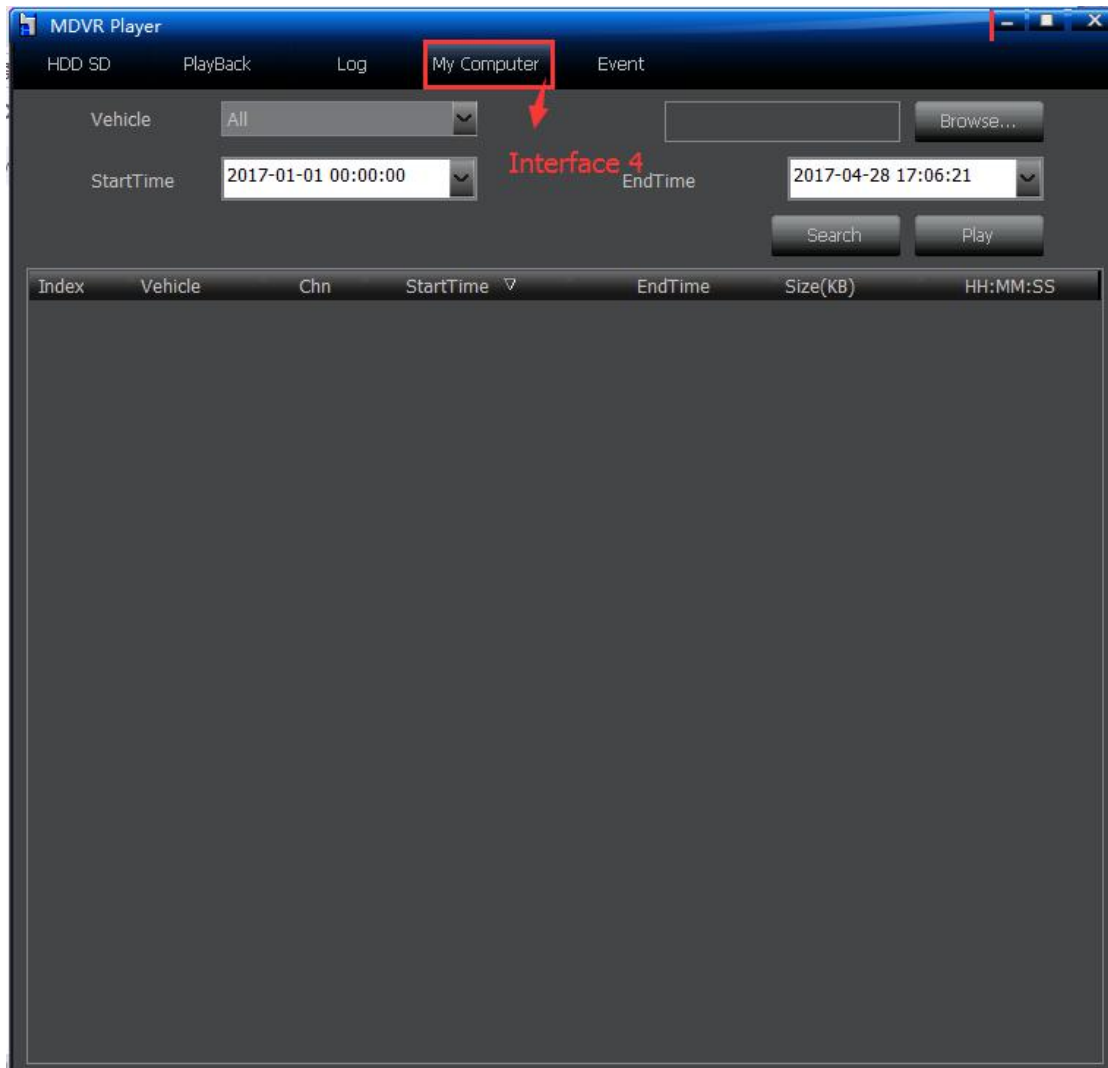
MDVR Player

HDD SD PlayBack Log My Computer Event

Vehicle All

Browse...

Interface 4

StartTime 2017-01-01 00:00:00

EndTime 2017-04-28 17:06:21

Search Play

| Index | Vehicle | Chn | StartTime | EndTime | Size(KB) | HH:MM:SS |
|---|---|---|---|---|---|---|